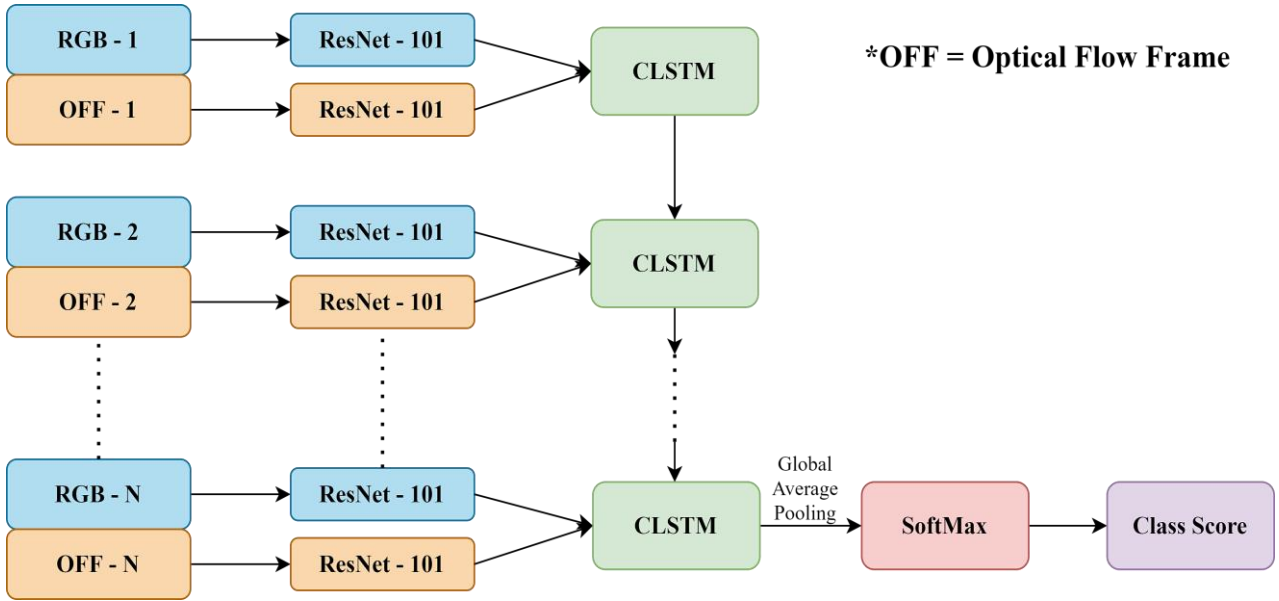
RGB - 1
ResNet - 101
OFF - 1
ResNet - 101
CLSTM
*OFF = Optical Flow Frame

RGB - 2
ResNet - 101
OFF - 2
ResNet - 101
CLSTM

RGB - N
ResNet - 101
OFF - N
ResNet - 101
CLSTM
Global Average Pooling
SoftMax
Class Score